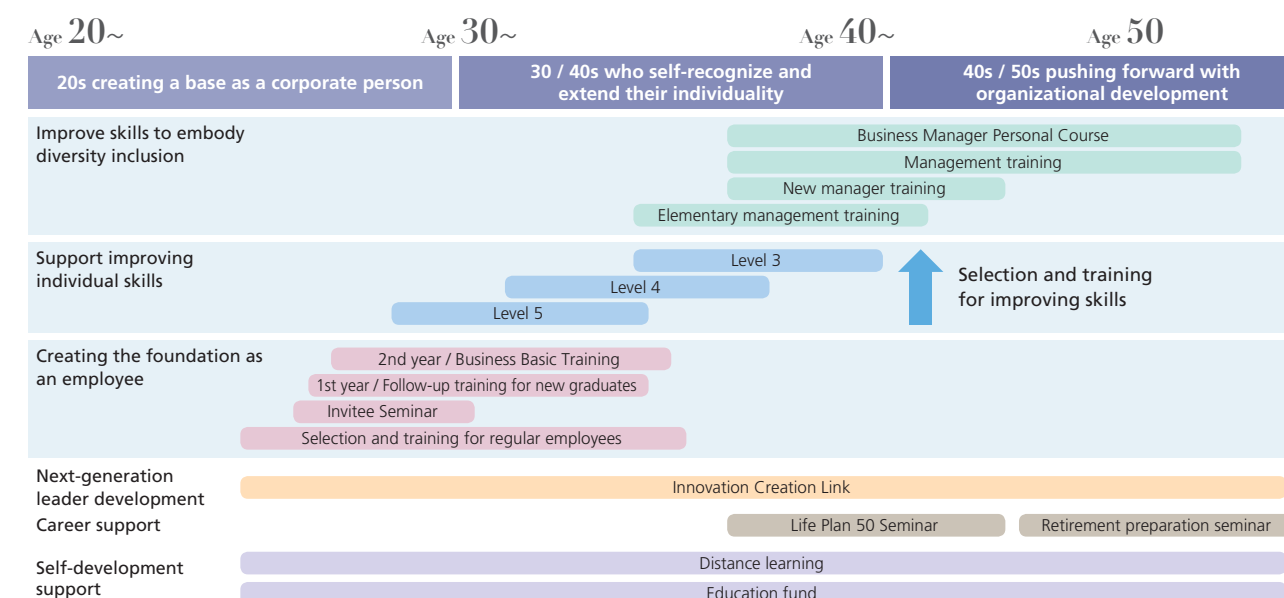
Age 20~ Age 30~ Age 40~ Age 50

20s creating a base as a corporate person

30 / 40s who self-recognize and extend their individuality

40s / 50s pushing forward with organizational development

Improve skills to embody diversity inclusion

Business Manager Personal Course

Management training

New manager training

Elementary management training

Support improving individual skills

Level 3

Level 4

Level 5

Selection and training for improving skills

Creating the foundation as an employee

2nd year / Business Basic Training

1st year / Follow-up training for new graduates

Invitee Seminar

Selection and training for regular employees

Next-generation leader development

Innovation Creation Link

Career support

Life Plan 50 Seminar

Retirement preparation seminar

Self-development support

Distance learning

Education fund